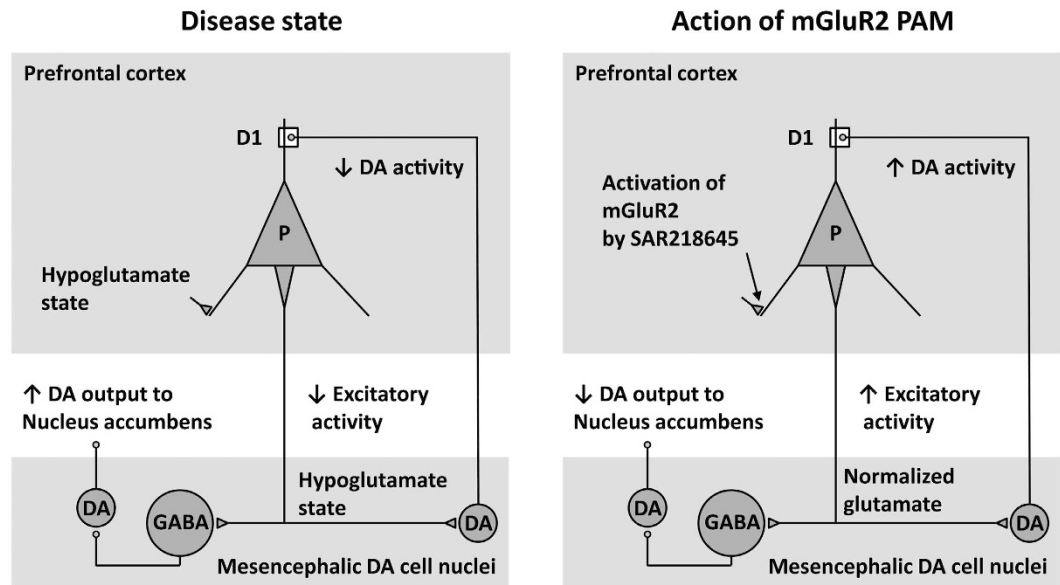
Disease state

Prefrontal cortex

D1

↓ DA activity

P

Hypoglutamate state

↑ DA output to Nucleus accumbens

↓ Excitatory activity

Hypoglutamate state

DA

GABA

DA

Mesencephalic DA cell nuclei

Action of mGluR2 PAM

Prefrontal cortex

D1

↑ DA activity

Activation of mGluR2 by SAR218645

P

↓ DA output to Nucleus accumbens

↑ Excitatory activity

Normalized glutamate

DA

GABA

DA

Mesencephalic DA cell nuclei